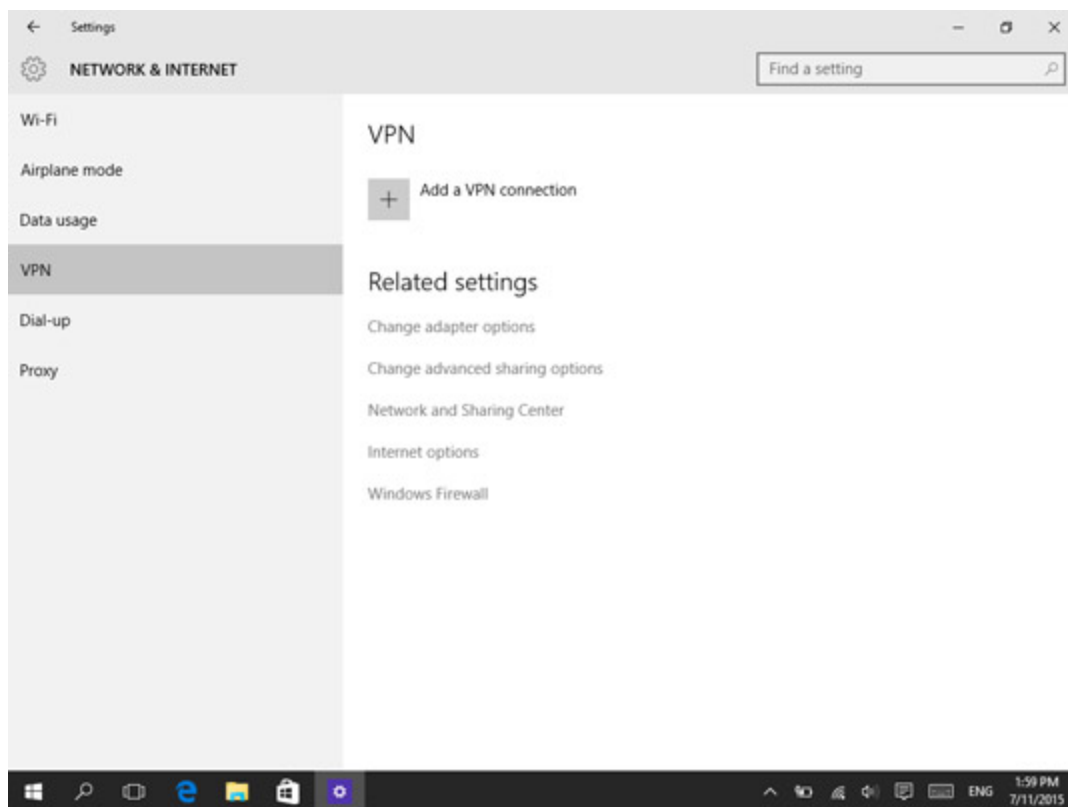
Settings

NETWORK & INTERNET

Find a setting

Wi-Fi

Airplane mode

Data usage

VPN

Dial-up

Proxy

VPN

+ Add a VPN connection

Related settings

Change adapter options

Change advanced sharing options

Network and Sharing Center

Internet options

Windows Firewall

ENG 1:59 PM 7/11/2015